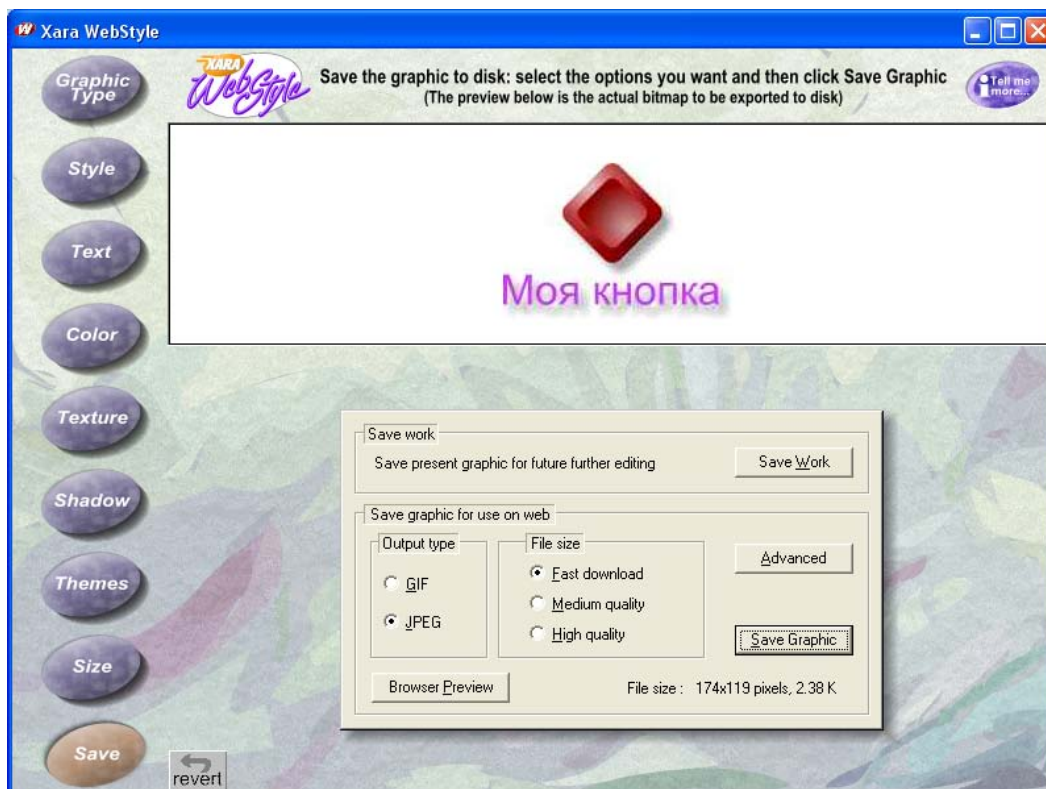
Xara WebStyle

Graphic Type
Style
Text
Color
Texture
Shadow
Themes
Size
Save

XARA WebStyle

Save the graphic to disk: select the options you want and then click Save Graphic
(The preview below is the actual bitmap to be exported to disk)

Tell me more...

Моя кнопка

Save work
Save present graphic for future further editing
Save Work

Save graphic for use on web
Output type
GIF
JPEG
File size
Fast download
Medium quality
High quality
Advanced
Save Graphic
Browser Preview
File size : 174x119 pixels, 2.38 K

revert